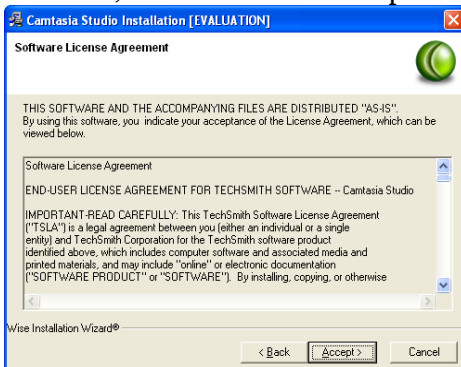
Camtasia Studio Installation [EVALUATION]

Software License Agreement

THIS SOFTWARE AND THE ACCOMPANYING FILES ARE DISTRIBUTED "AS-IS". By using this software, you indicate your acceptance of the License Agreement, which can be viewed below.

Software License Agreement

END-USER LICENSE AGREEMENT FOR TECHSMITH SOFTWARE -- Camtasia Studio

IMPORTANT-READ CAREFULLY: This TechSmith Software License Agreement ("TSLA") is a legal agreement between you (either an individual or a single entity) and TechSmith Corporation for the TechSmith software product identified above, which includes computer software and associated media and printed materials, and may include "online" or electronic documentation ("SOFTWARE PRODUCT" or "SOFTWARE"). By installing, copying, or otherwise

Wise Installation Wizard®

< Back

Accept >

Cancel